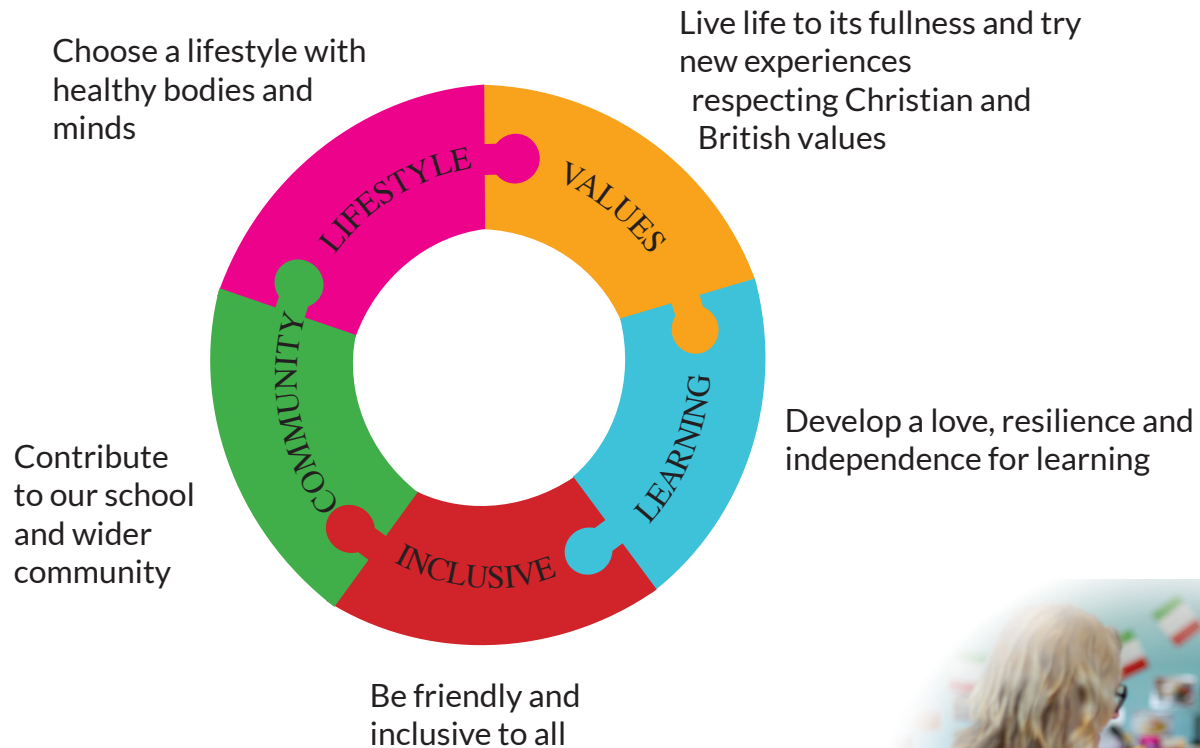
Choose a lifestyle with healthy bodies and minds

LIFESTYLE

Live life to its fullness and try new experiences respecting Christian and British values

VALUES

LEARNING

Develop a love, resilience and independence for learning

INCLUSIVE

Be friendly and inclusive to all

COMMUNITY

Contribute to our school and wider community